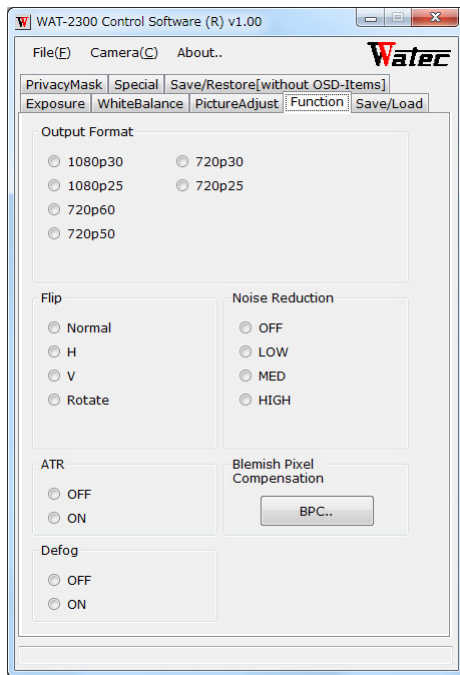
W WAT-2300 Control Software (R) v1.00

File(F) Camera(C) About..

Watec

PrivacyMask Special Save/Restore[without OSD-Items]

Exposure WhiteBalance PictureAdjust Function Save/Load

Output Format

1080p30
1080p25
720p60
720p50
720p30
720p25

Flip

Normal
H
V
Rotate

Noise Reduction

OFF
LOW
MED
HIGH

ATR

OFF
ON

Blemish Pixel Compensation

BPC..

Defog

OFF
ON